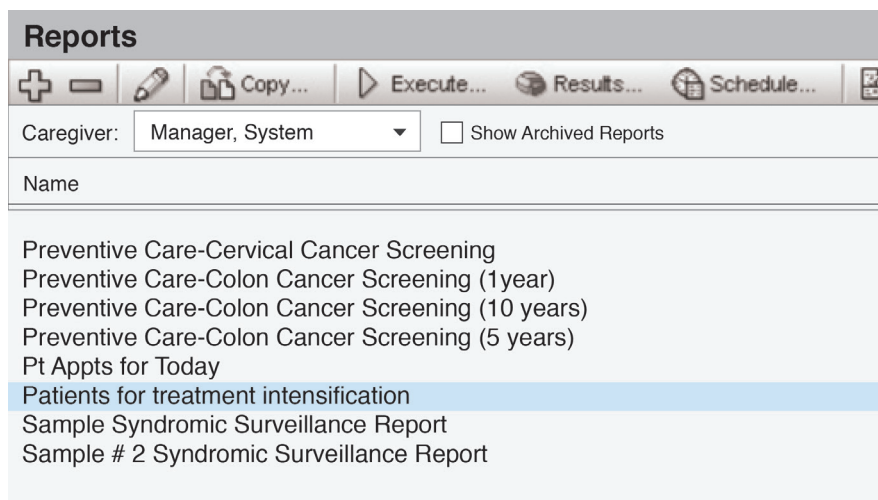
Reports

Copy... Execute... Results... Schedule...

Caregiver: Manager, System Show Archived Reports

Name

Preventive Care-Cervical Cancer Screening
Preventive Care-Colon Cancer Screening (1year)
Preventive Care-Colon Cancer Screening (10 years)
Preventive Care-Colon Cancer Screening (5 years)
Pt Appts for Today
Patients for treatment intensification
Sample Syndromic Surveillance Report
Sample # 2 Syndromic Surveillance Report